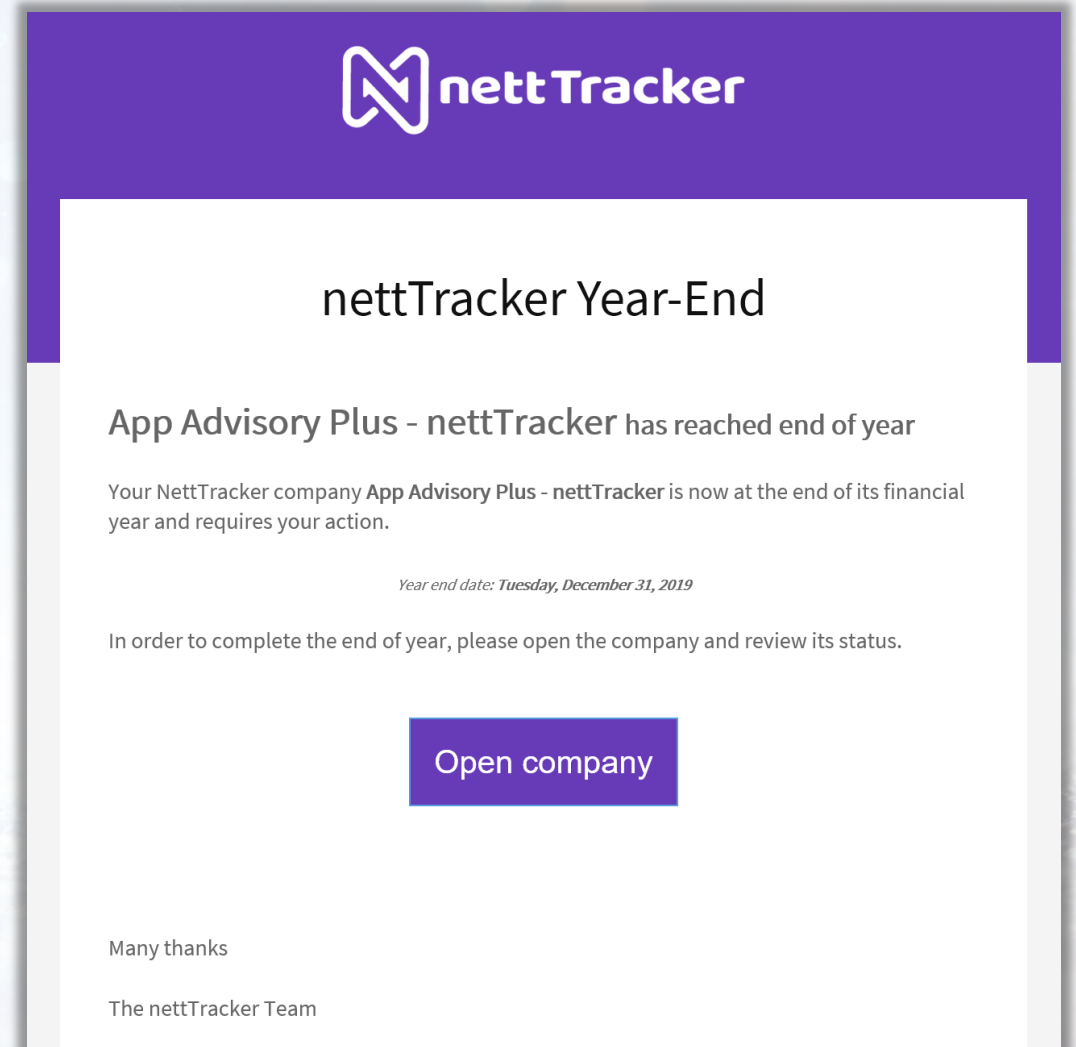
nettTracker

nettTracker Year-End

App Advisory Plus - nettTracker has reached end of year

Your NettTracker company App Advisory Plus - nettTracker is now at the end of its financial year and requires your action.

Year end date: Tuesday, December 31, 2019

In order to complete the end of year, please open the company and review its status.

Open company

Many thanks

The nettTracker Team